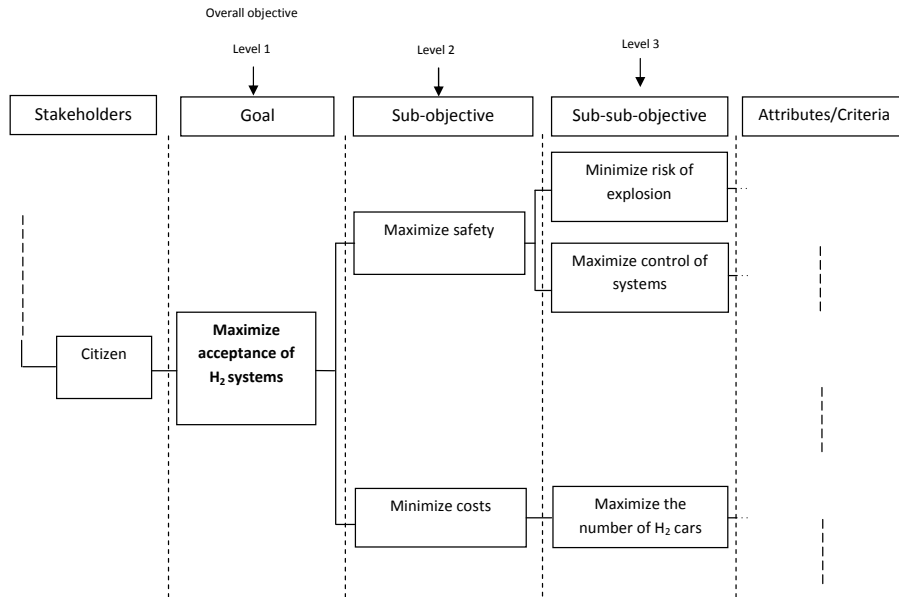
Overall objective

Level 1

Level 2

Level 3

Stakeholders

Goal

Sub-objective

Sub-sub-objective

Attributes/Criteria

Minimize risk of explosion

Maximize safety

Maximize control of systems

Citizen

**Maximize acceptance of $H_2$ systems**

Minimize costs

Maximize the number of $H_2$ cars